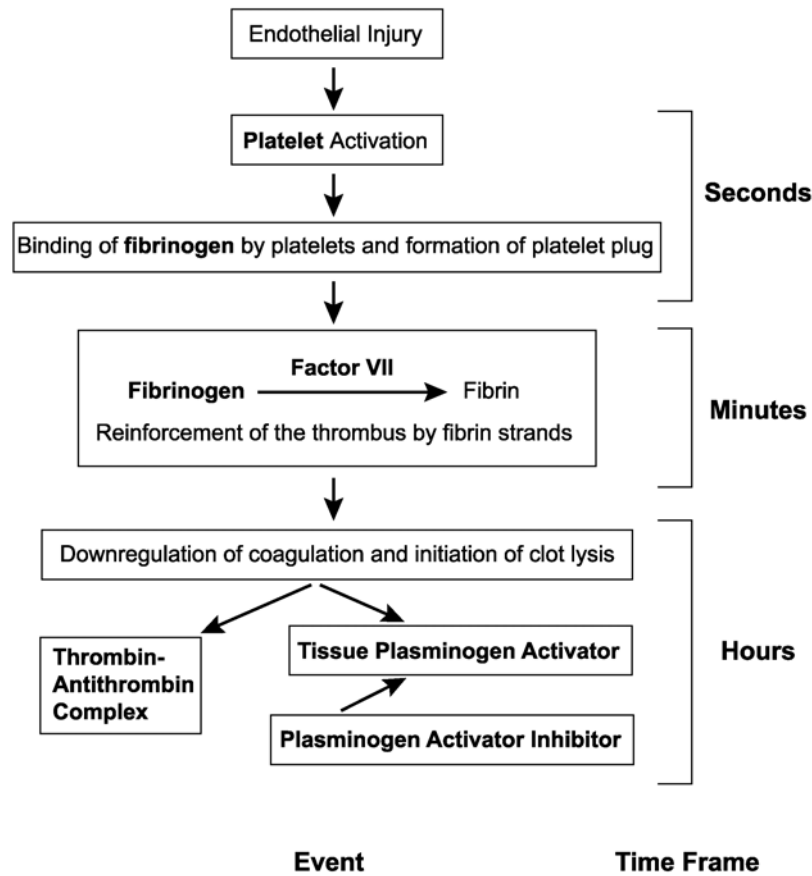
Endothelial Injury

Platelet Activation

Seconds

Binding of fibrinogen by platelets and formation of platelet plug

Factor VII

Fibrinogen → Fibrin

Reinforcement of the thrombus by fibrin strands

Minutes

Downregulation of coagulation and initiation of clot lysis

Thrombin-Antithrombin Complex

Tissue Plasminogen Activator

Plasminogen Activator Inhibitor

Hours

Event

Time Frame